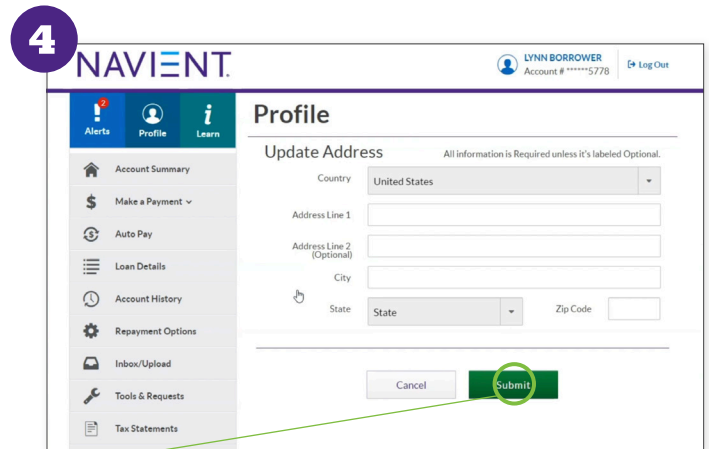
4

NAVIENT.

LYNN BORROWER
Account # ******5778

Log Out

2
Alerts

Profile

i
Learn

Account Summary

Make a Payment

Auto Pay

Loan Details

Account History

Repayment Options

Inbox/Upload

Tools & Requests

Tax Statements

Profile

Update Address

All information is Required unless it's labeled Optional.

Country
United States

Address Line 1

Address Line 2 (Optional)

City

State
State

Zip Code

Cancel

Submit